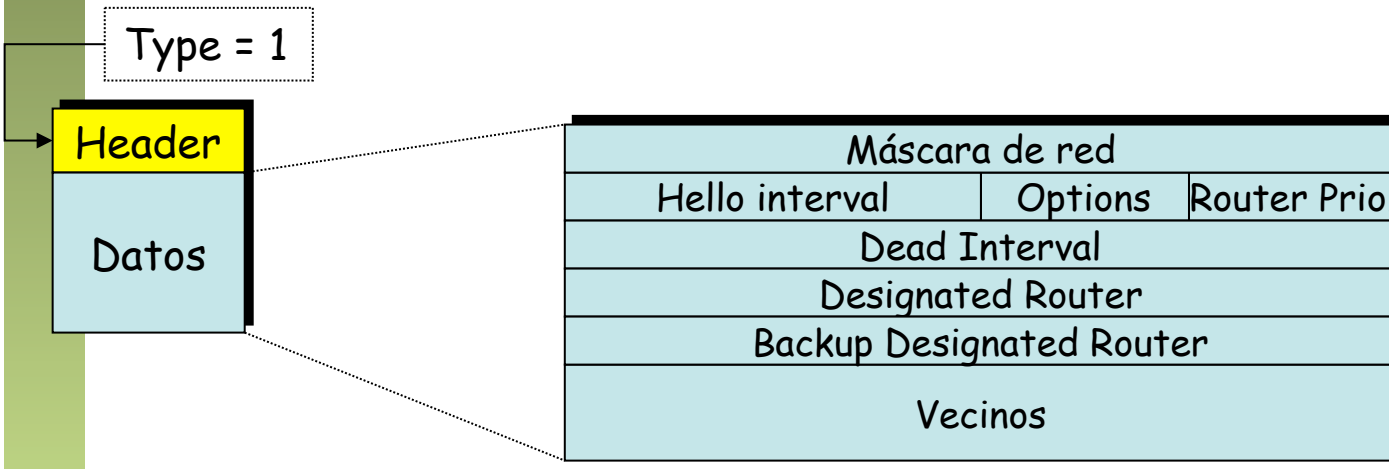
Type = 1

Header

Datos

| Máscara de red | | |
|---|---|---|
| Hello interval | Options | Router Prio |
| Dead Interval | | |
| Designated Router | | |
| Backup Designated Router | | |
| Vecinos | | |